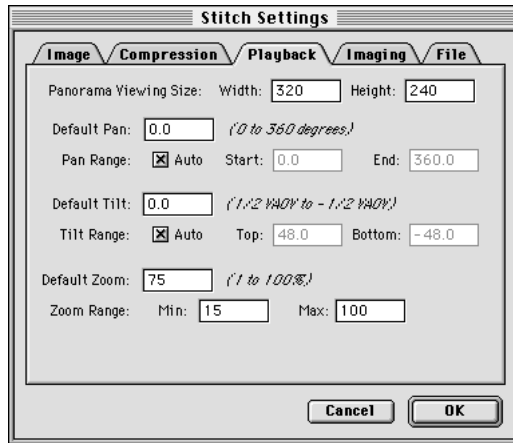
Stitch Settings

Image | Compression | Playback | Imaging | File

Panorama Viewing Size: Width: 320 Height: 240

Default Pan: 0.0 (0 to 360 degrees)

Pan Range: ☒ Auto Start: 0.0 End: 360.0

Default Tilt: 0.0 (1/2 VAOV to - 1/2 VAOV)

Tilt Range: ☒ Auto Top: 48.0 Bottom: -48.0

Default Zoom: 75 (1 to 100%)

Zoom Range: Min: 15 Max: 100

Cancel OK